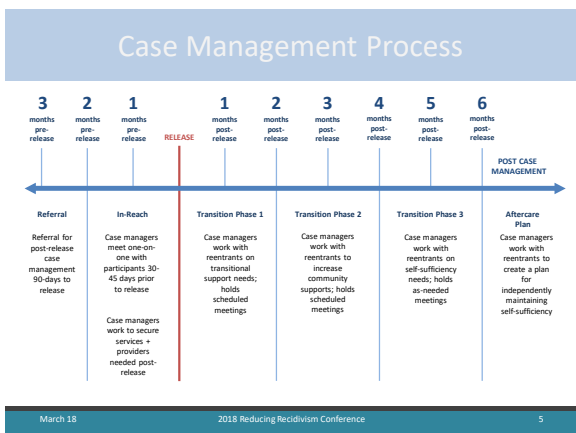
Case Management Process

3 months pre-release

2 months pre-release

1 months pre-release

RELEASE

1 months post-release

2 months post-release

3 months post-release

4 months post-release

5 months post-release

6 months post-release

POST CASE MANAGEMENT

Referral

Referral for post-release case management 90-days to release

In-Reach

Case managers meet one-on-one with participants 30-45 days prior to release

Case managers work to secure services + providers needed post-release

Transition Phase 1

Case managers work with reentrants on transitional support needs; holds scheduled meetings

Transition Phase 2

Case managers work with reentrants to increase community supports; holds scheduled meetings

Transition Phase 3

Case managers work with reentrants on self-sufficiency needs; holds as-needed meetings

Aftercare Plan

Case managers work with reentrants to create a plan for independently maintaining self-sufficiency

March 18

2018 Reducing Recidivism Conference

5